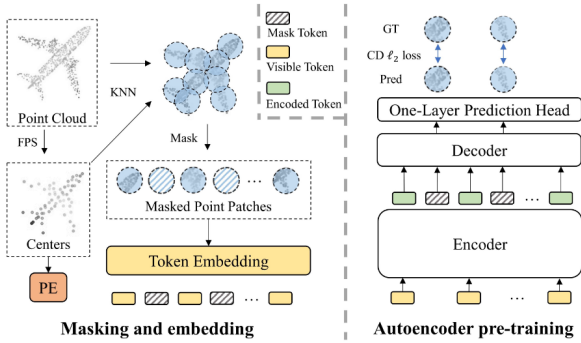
Mask Token

Visible Token

Encoded Token

Point Cloud

KNN

FPS

Mask

Masked Point Patches

Centers

Token Embedding

PE

…

…

Masking and embedding

GT

CD $\ell_2$ loss

Pred

One-Layer Prediction Head

Decoder

…

Encoder

…

Autoencoder pre-training